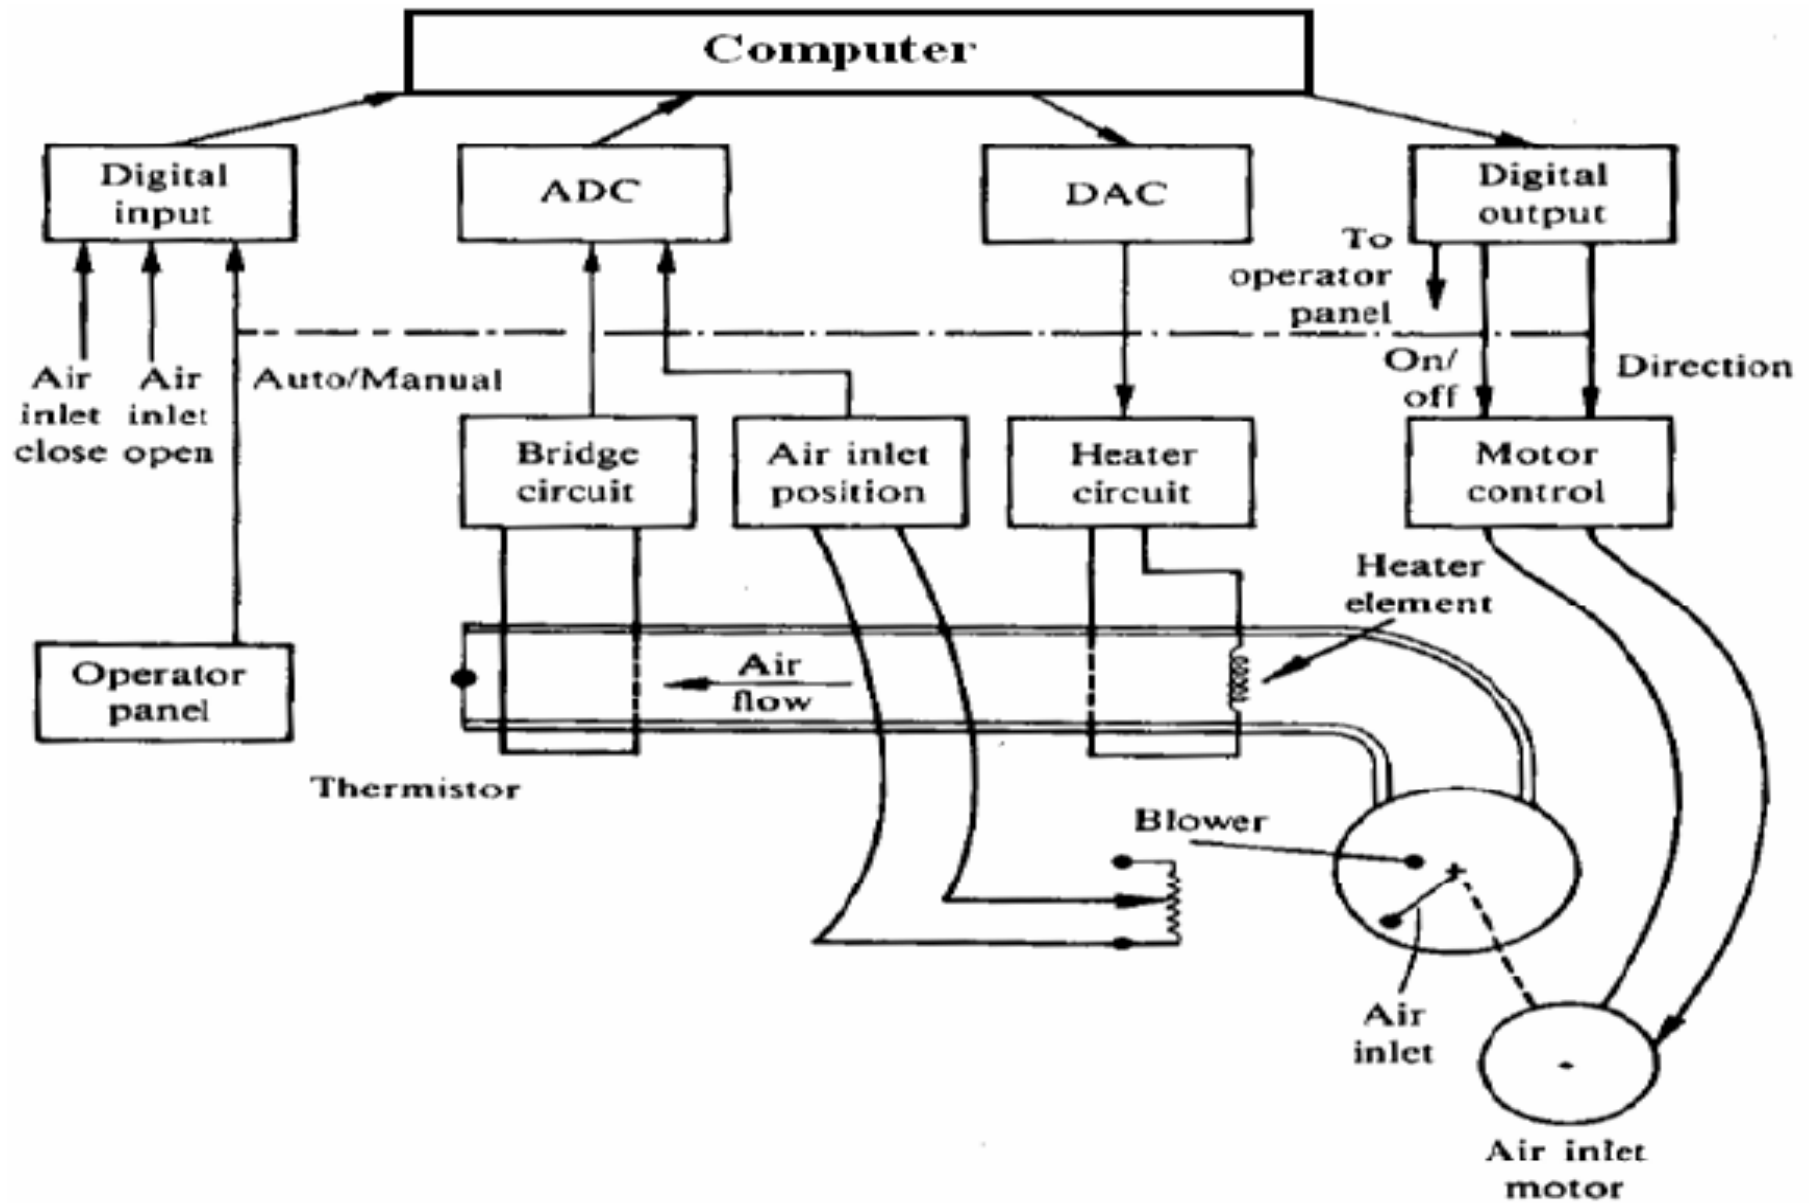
Computer

Digital input

ADC

DAC

Digital output

To operator panel

Air inlet close

Air inlet open

Auto/Manual

On/ off

Direction

Bridge circuit

Air inlet position

Heater circuit

Motor control

Heater element

Operator panel

Air flow

Thermistor

Blower

Air inlet

Air inlet motor